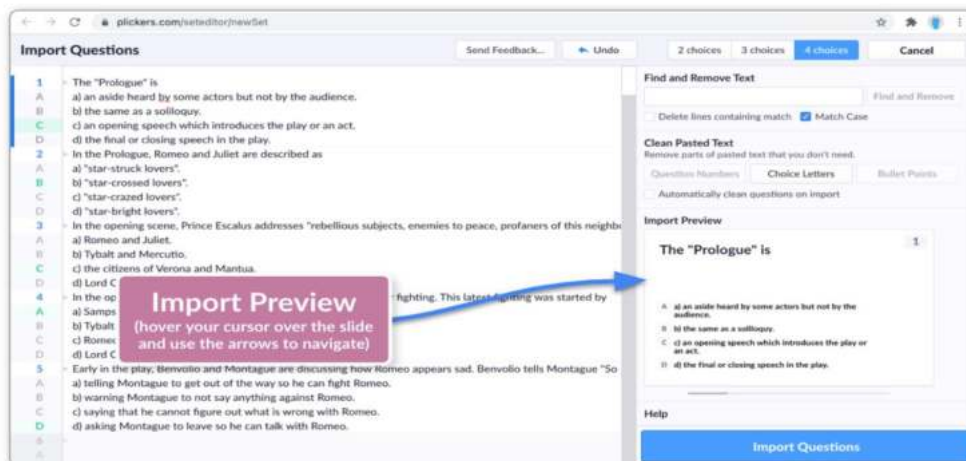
plickers.com/seteditor/newSet

Import Questions

Send Feedback...

Undo

2 choices 3 choices 4 choices

Cancel

1 The "Prologue" is
A a) an aside heard by some actors but not by the audience.
B b) the same as a soliloquy.
C c) an opening speech which introduces the play or an act.
D d) the final or closing speech in the play.
2 In the Prologue, Romeo and Juliet are described as
A a) "star-struck lovers".
B b) "star-crossed lovers".
C c) "star-crazed lovers".
D d) "star-bright lovers".
3 In the opening scene, Prince Escalus addresses "rebellious subjects, enemies to peace, profaners of this neighb
A a) Romeo and Juliet.
B b) Tybalt and Mercutio.
C c) the citizens of Verona and Mantua.
D d) Lord C
4 In the op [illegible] fighting. This latest fighting was started by
A a) Samps
B b) Tybalt
C c) Romec
D d) Lord C
5 Early in the play, Benvolio and Montague are discussing how Romeo appears sad. Benvolio tells Montague "So
A a) telling Montague to get out of the way so he can fight Romeo.
B b) warning Montague to not say anything against Romeo.
C c) saying that he cannot figure out what is wrong with Romeo.
D d) asking Montague to leave so he can talk with Romeo.

Import Preview
(hover your cursor over the slide and use the arrows to navigate)

Find and Remove Text

Find and Remove

Delete lines containing match Match Case

Clean Pasted Text
Remove parts of pasted text that you don't need.

Question Numbers Choice Letters Bullet Points

Automatically clean questions on import

Import Preview

The "Prologue" is

1

A a) an aside heard by some actors but not by the audience.
B b) the same as a soliloquy.
C c) an opening speech which introduces the play or an act.
D d) the final or closing speech in the play.

Help

Import Questions